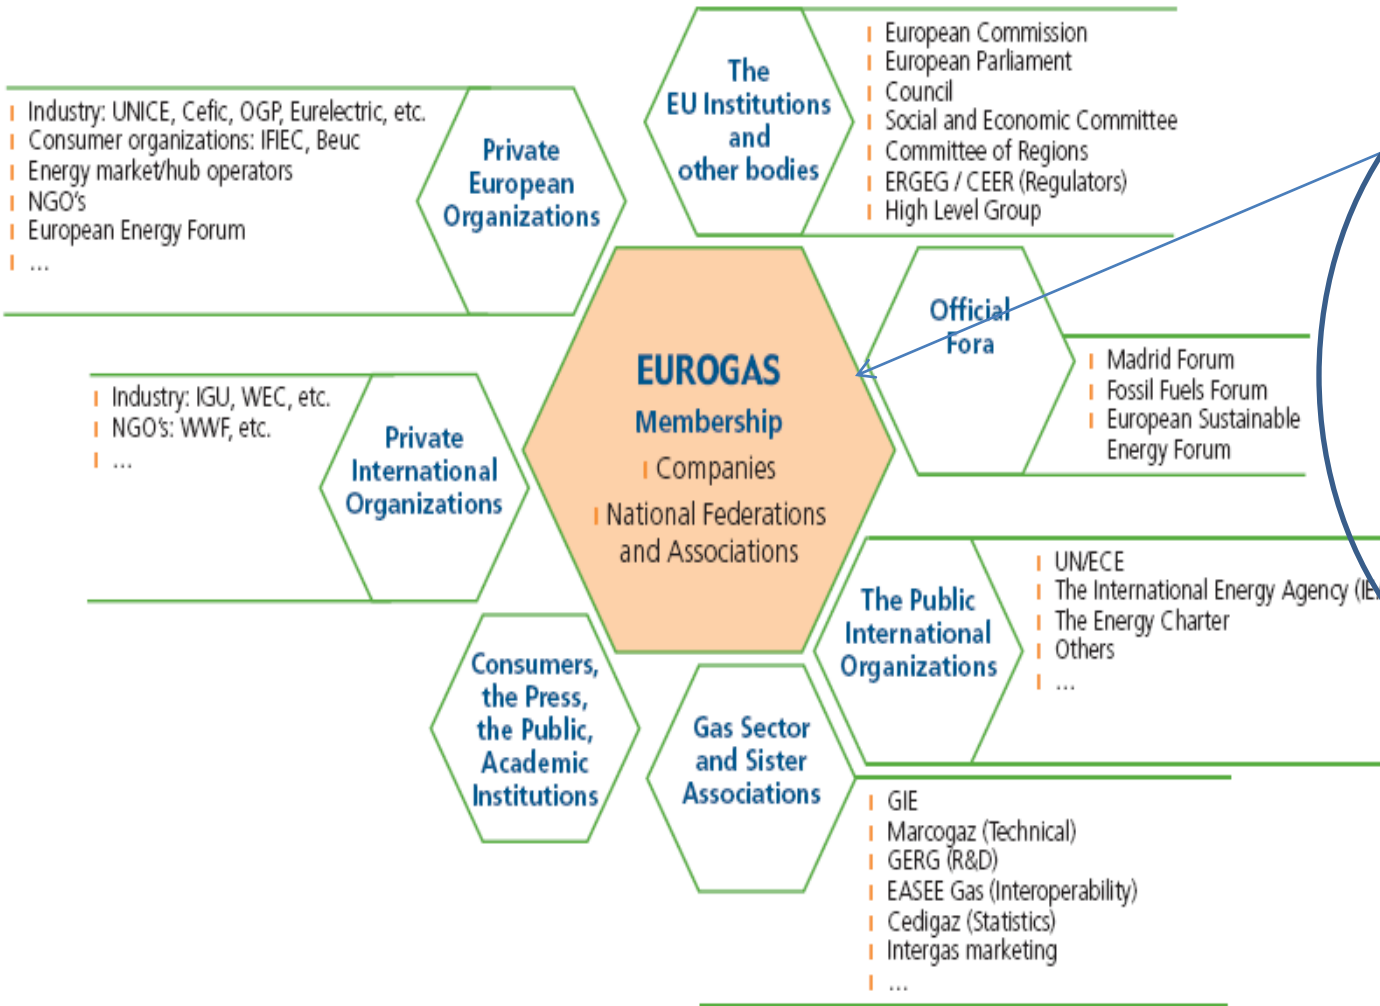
The EU Institutions and other bodies

European Commission
European Parliament
Council
Social and Economic Committee
Committee of Regions
ERGEG / CEER (Regulators)
High Level Group

Industry: UNICE, Cefic, OGP, Eurelectric, etc.
Consumer organizations: IFIEC, Beuc
Energy market/hub operators
NGO's
European Energy Forum
...

Private European Organizations

EUROGAS
Membership
Companies
National Federations and Associations

Official Fora

Madrid Forum
Fossil Fuels Forum
European Sustainable Energy Forum

Industry: IGU, WEC, etc.
NGO's: WWF, etc.
...

Private International Organizations

The Public International Organizations

UN/ECE
The International Energy Agency (IE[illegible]
The Energy Charter
Others
...

Consumers, the Press, the Public, Academic Institutions

Gas Sector and Sister Associations

GIE
Marcogaz (Technical)
GERG (R&D)
EASEE Gas (Interoperability)
Cedigaz (Statistics)
Intergas marketing
...